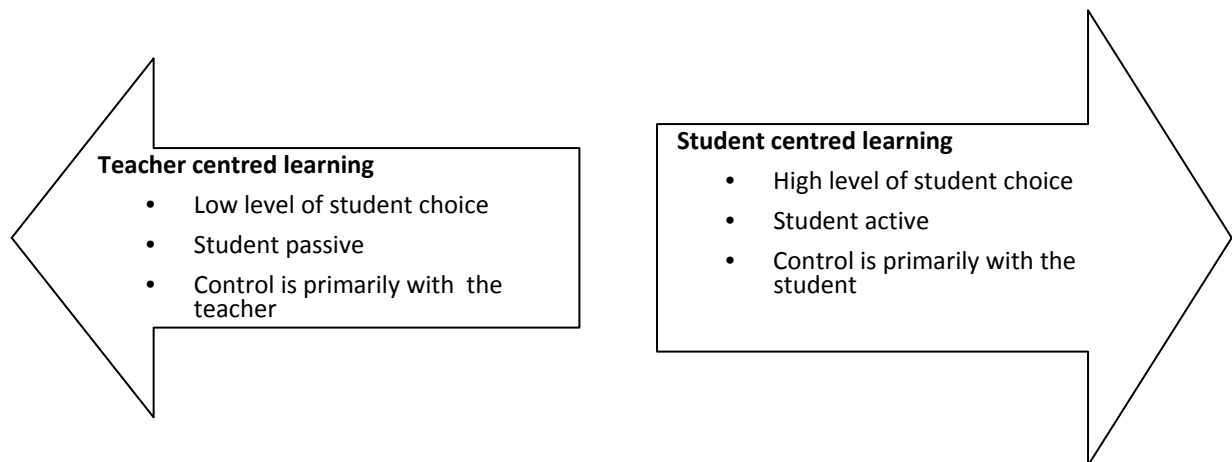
**Teacher centred learning**

- Low level of student choice
- Student passive
- Control is primarily with the teacher

**Student centred learning**

- High level of student choice
- Student active
- Control is primarily with the student